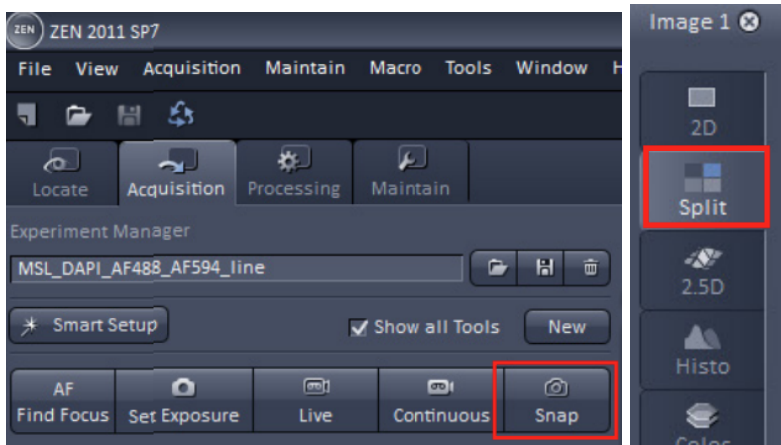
ZEN ZEN 2011 SP7

File View Acquisition Maintain Macro Tools Window H

Locate Acquisition Processing Maintain

Experiment Manager

MSL_DAPI_AF488_AF594_line

Smart Setup

Show all Tools

New

AF Find Focus

Set Exposure

Live

Continuous

Snap

Image 1

2D

Split

2.5D

Histo

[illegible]